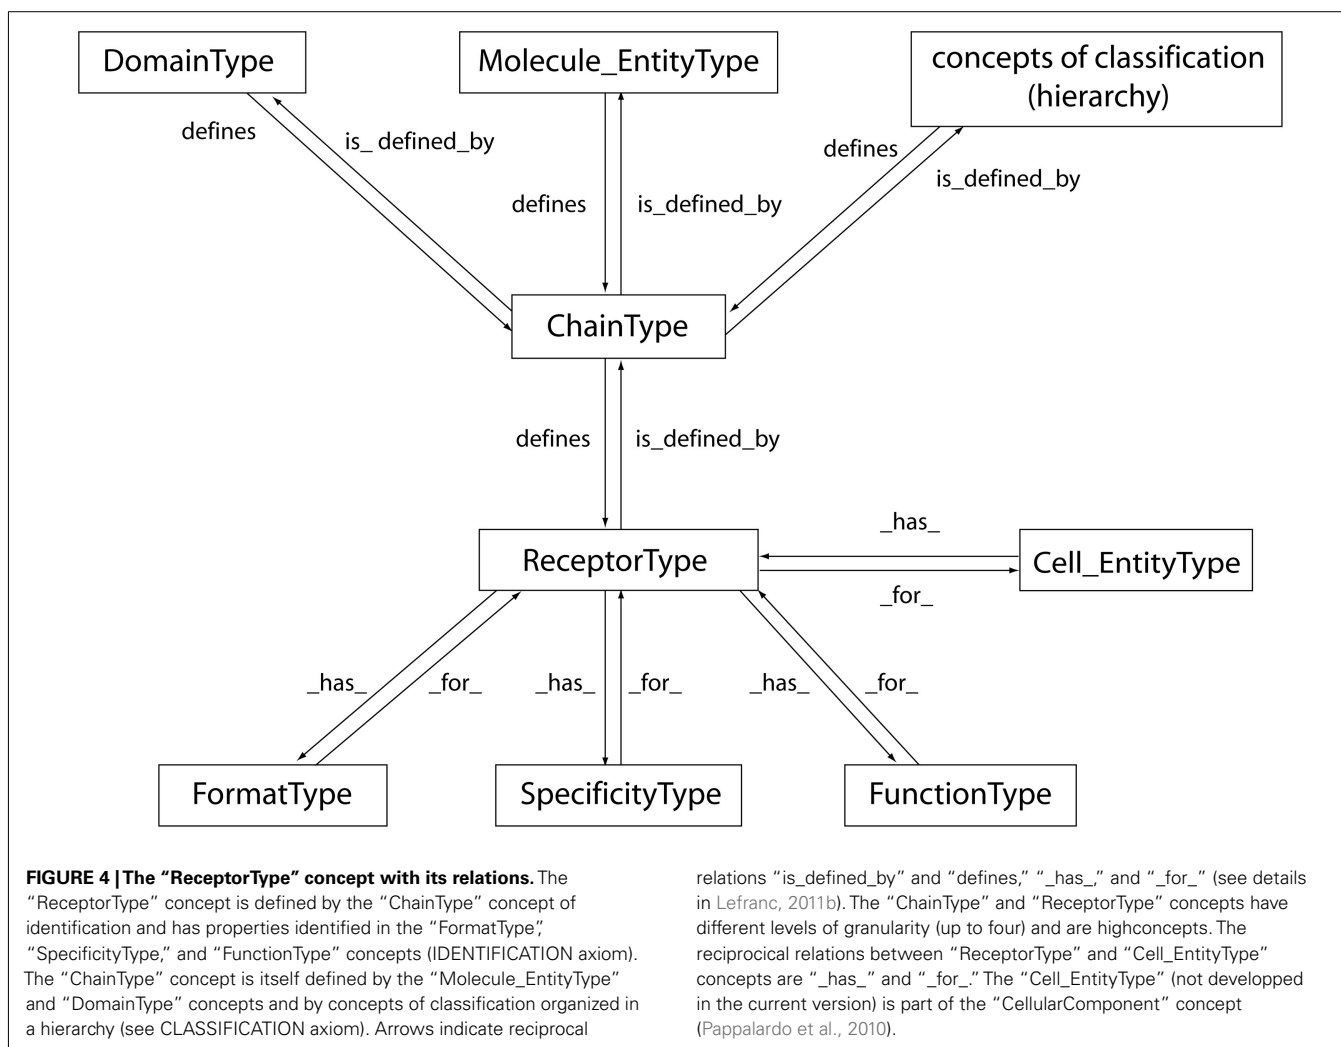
DomainType

Molecule_EntityType

concepts of classification (hierarchy)

defines

is_ defined_by

defines

is_defined_by

defines

is_defined_by

ChainType

defines

is_defined_by

_has_

ReceptorType

Cell_EntityType

_for_

_has_

_for_

_has_

_for_

_has_

_for_

FormatType

SpecificityType

FunctionType

**FIGURE 4 | The "ReceptorType" concept with its relations.** The "ReceptorType" concept is defined by the "ChainType" concept of identification and has properties identified in the "FormatType", "SpecificityType," and "FunctionType" concepts (IDENTIFICATION axiom). The "ChainType" concept is itself defined by the "Molecule_EntityType" and "DomainType" concepts and by concepts of classification organized in a hierarchy (see CLASSIFICATION axiom). Arrows indicate reciprocal

relations "is_defined_by" and "defines," "_has_," and "_for_" (see details in Lefranc, 2011b). The "ChainType" and "ReceptorType" concepts have different levels of granularity (up to four) and are highconcepts. The reciprocical relations between "ReceptorType" and "Cell_EntityType" concepts are "_has_" and "_for_." The "Cell_EntityType" (not developped in the current version) is part of the "CellularComponent" concept (Pappalardo et al., 2010).